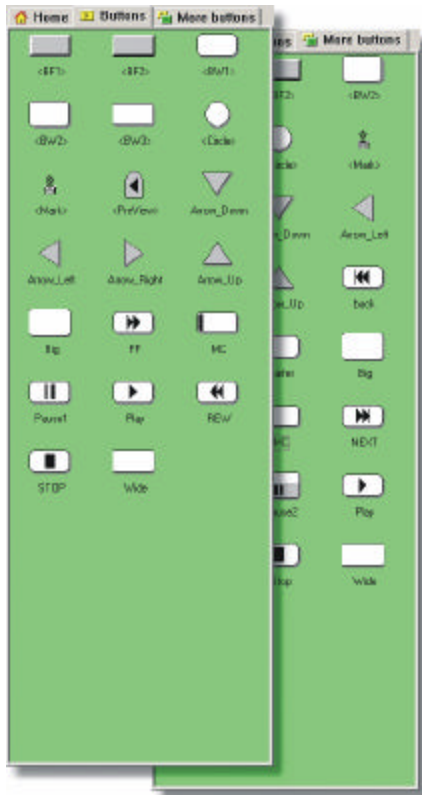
Home Buttons More buttons

<BF1> <BF2> <BW1>

<BW2> <BW3> <Circle>

<Mark> <PreView> Arrow_Down

Arrow_Left Arrow_Right Arrow_Up

Big FF MC

Pause1 Play REW

STOP Wide

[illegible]ns More buttons

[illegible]3F2> <BW2>

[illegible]ircle> <Mark>

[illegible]_Down Arrow_Left

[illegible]_Up back

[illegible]ater Big

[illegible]HC NEXT

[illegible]use2 Play

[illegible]top Wide